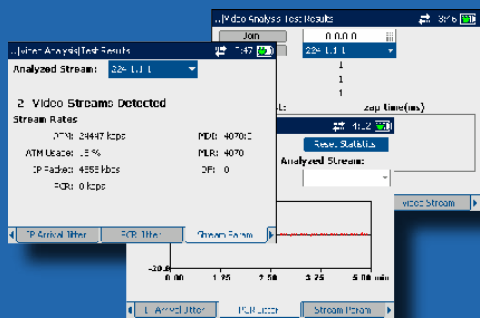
...|Video Analysis|Test Results
3:46
Join
0.0.0.0
224.1.1.1
1
1
1
Zap Time(ms)
1:42
Reset Statistics
Analyzed Stream:
Video Stream

...|Video Analysis|Test Results
1:47
Analyzed Stream: 224.1.1.1

2 Video Streams Detected
Stream Rates
ATM: 24447 kbps
ATM Usage: 15 %
IP Packet: 4558 kbps
PCR: 0 kbps
MDI: 4070:0
MLR: 4070
DF: 0

IP Arrival Jitter
PCR Jitter
Stream Param

-20.0
0.00
1.25
2.50
3.75
5.00 min

IP Arrival Jitter
PCR Jitter
Stream Param